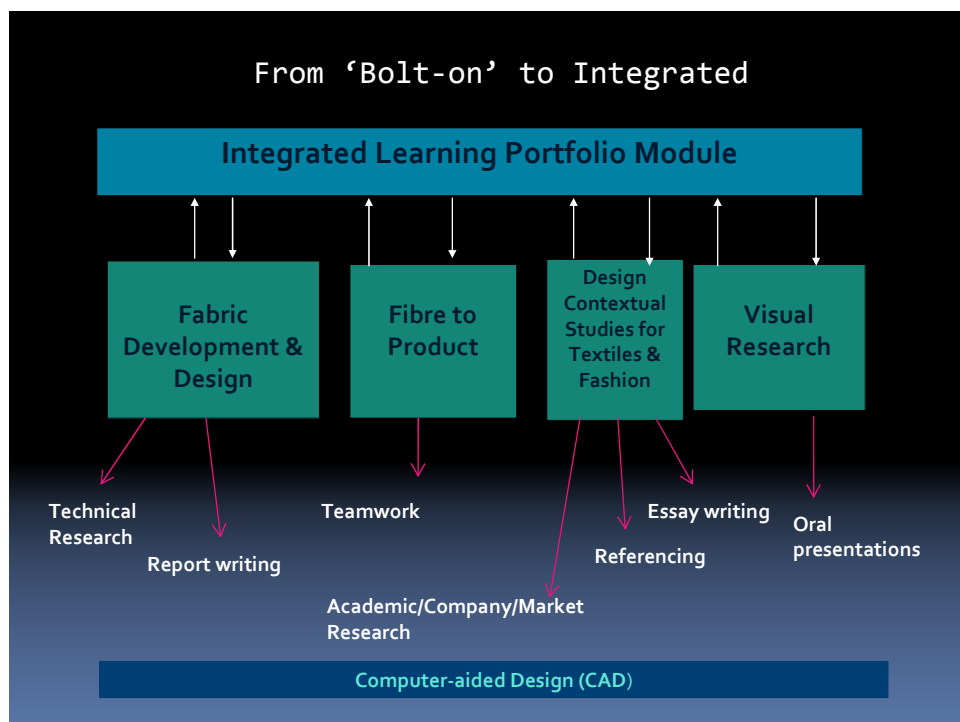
From ‘Bolt-on’ to Integrated

Integrated Learning Portfolio Module

Fabric Development & Design

Fibre to Product

Design Contextual Studies for Textiles & Fashion

Visual Research

Technical Research

Report writing

Teamwork

Academic/Company/Market Research

Referencing

Essay writing

Oral presentations

Computer-aided Design (CAD)